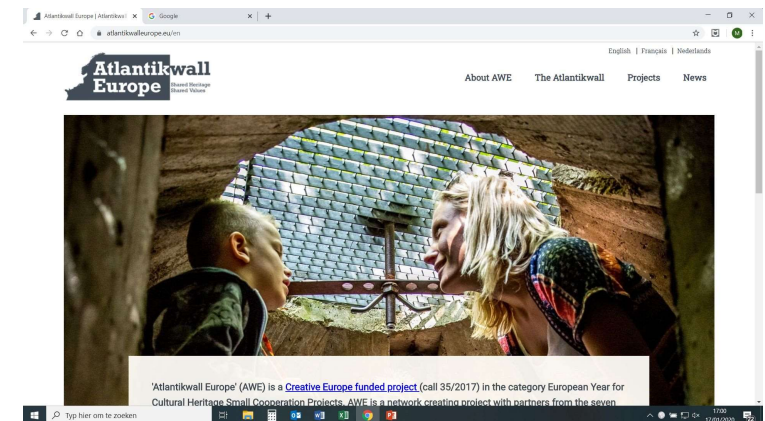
Atlantikwall Europe | Atlantikwall ×
Google ×
+
atlantikwalleurope.eu/en

English | Français | Nederlands

Atlantikwall Europe
Shared Heritage Shared Values

About AWE The Atlantikwall Projects News

'Atlantikwall Europe' (AWE) is a Creative Europe funded project (call 35/2017) in the category European Year for Cultural Heritage Small Cooperation Projects. AWE is a network creating project with partners from the seven

Typ hier om te zoeken

17:00
17/01/2020